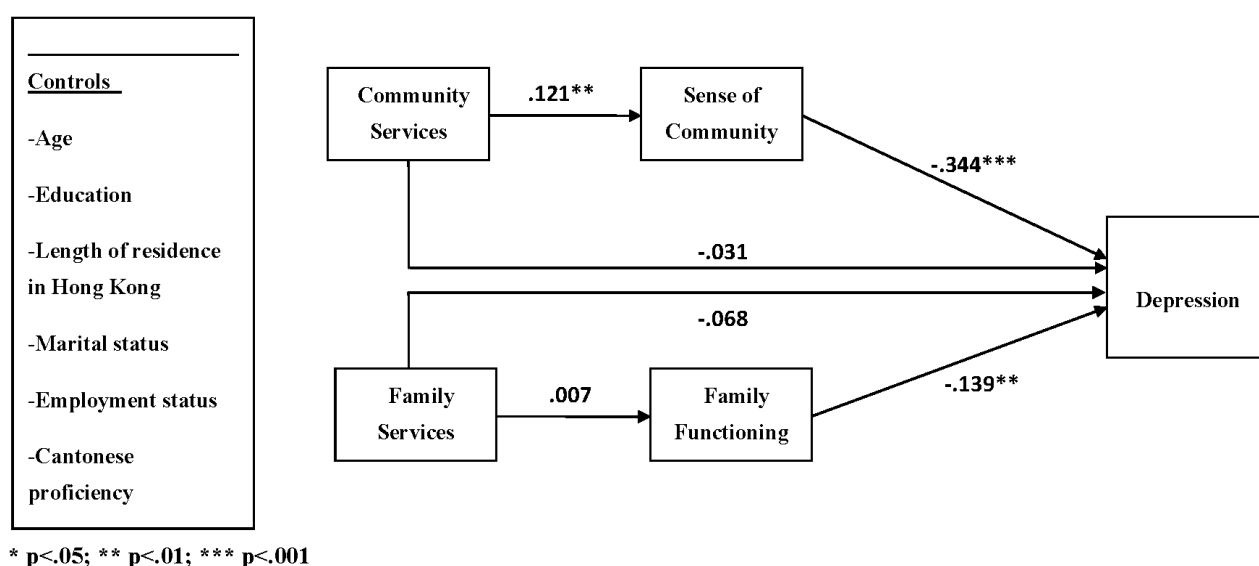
Controls

-Age

-Education

-Length of residence in Hong Kong

-Marital status

-Employment status

-Cantonese proficiency

* p<.05; ** p<.01; *** p<.001

Community Services

.121**

Sense of Community

-.344***

-.031

Depression

-.068

Family Services

.007

Family Functioning

-.139**